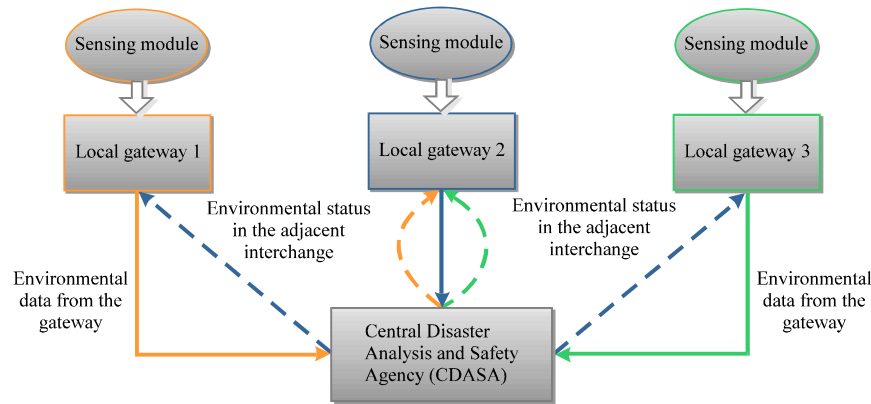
Sensing module

Sensing module

Sensing module

Local gateway 1

Local gateway 2

Local gateway 3

Environmental status in the adjacent interchange

Environmental status in the adjacent interchange

Environmental data from the gateway

Environmental data from the gateway

Central Disaster Analysis and Safety Agency (CDASA)